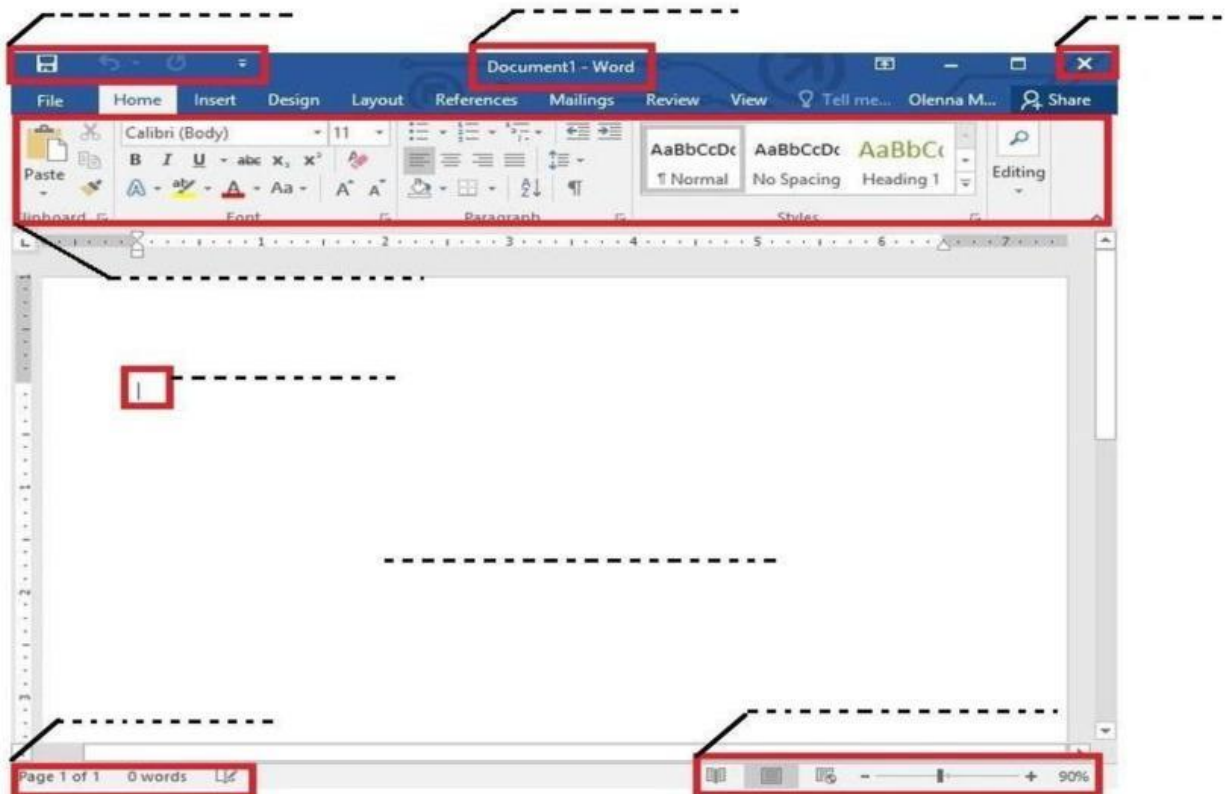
Document1 - Word

File Home Insert Design Layout References Mailings Review View Tell me... Olenna M... Share

Paste
Clipboard

Calibri (Body) 11
B I U abc $x_2$ $x^2$
A A Aa A A
Font

Paragraph

AaBbCcDc ¶ Normal
AaBbCcDc No Spacing
AaBbC Heading 1
Styles

Editing

1 2 3 4 5 6 7

Page 1 of 1 0 words

90%